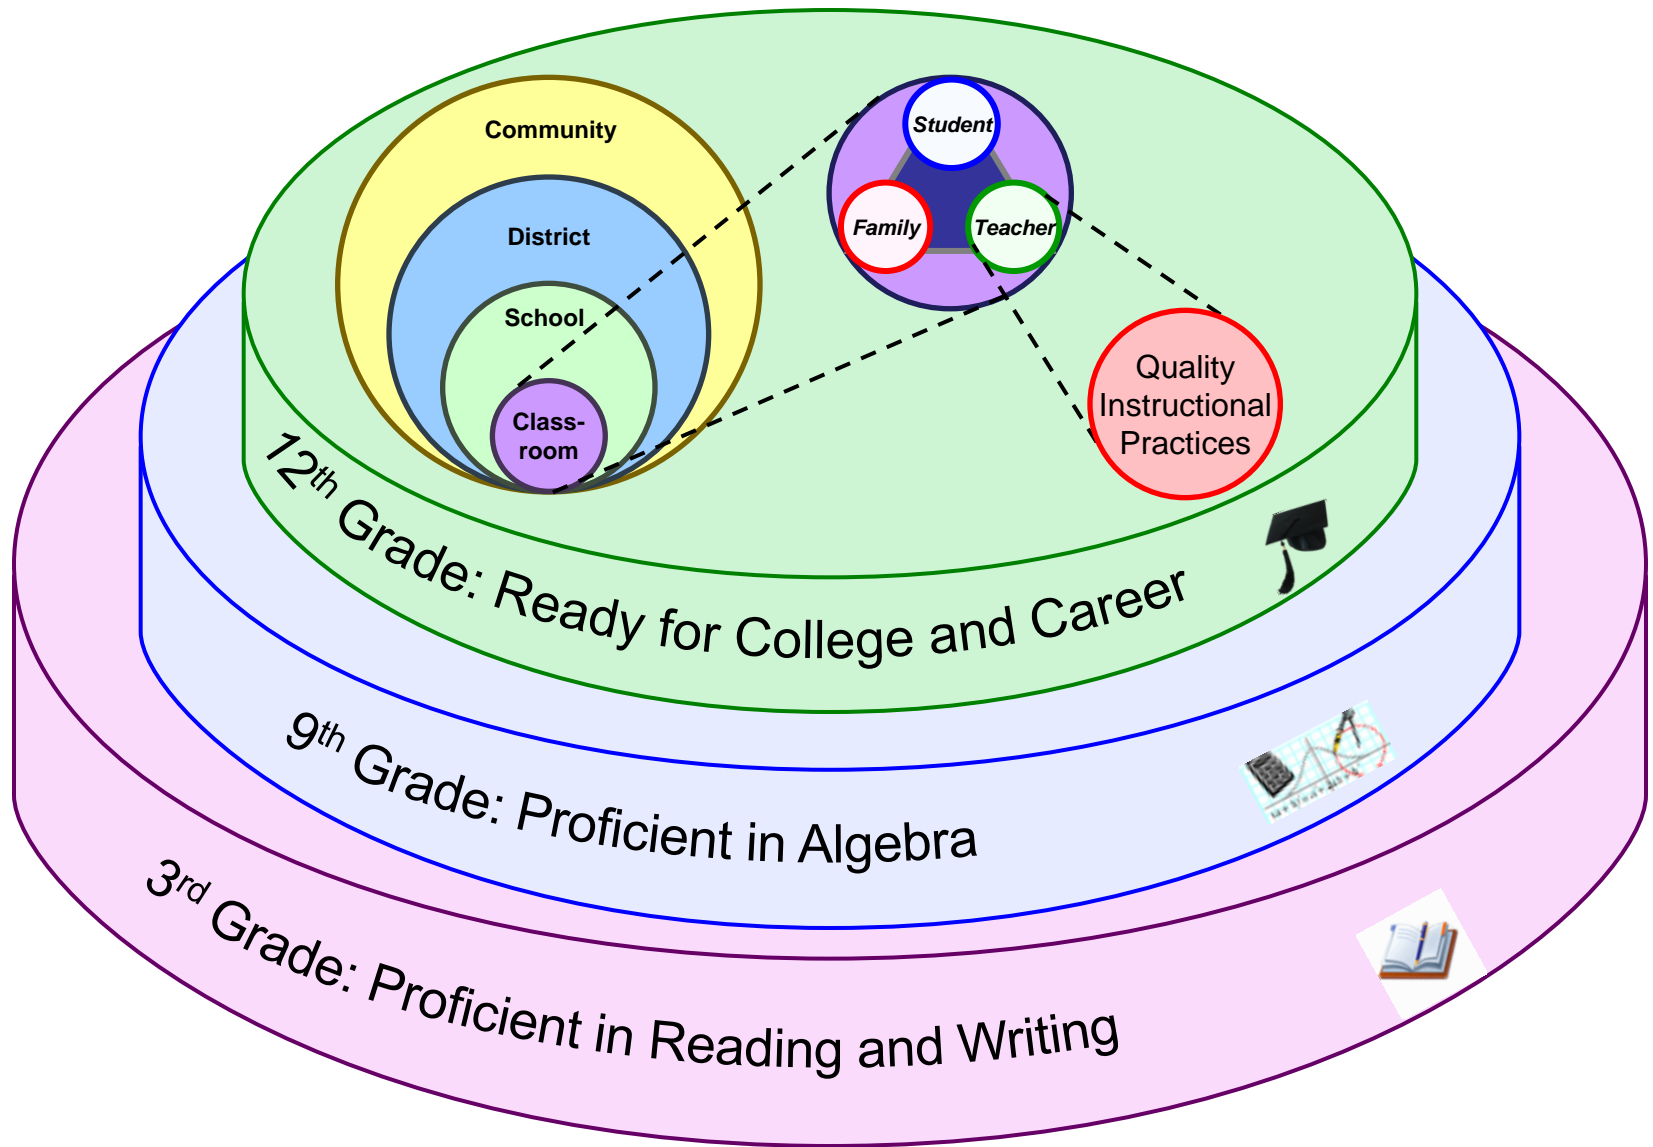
Community

District

School

Class-room

Student

Family

Teacher

Quality Instructional Practices

12$^{th}$ Grade: Ready for College and Career

9$^{th}$ Grade: Proficient in Algebra

3$^{rd}$ Grade: Proficient in Reading and Writing